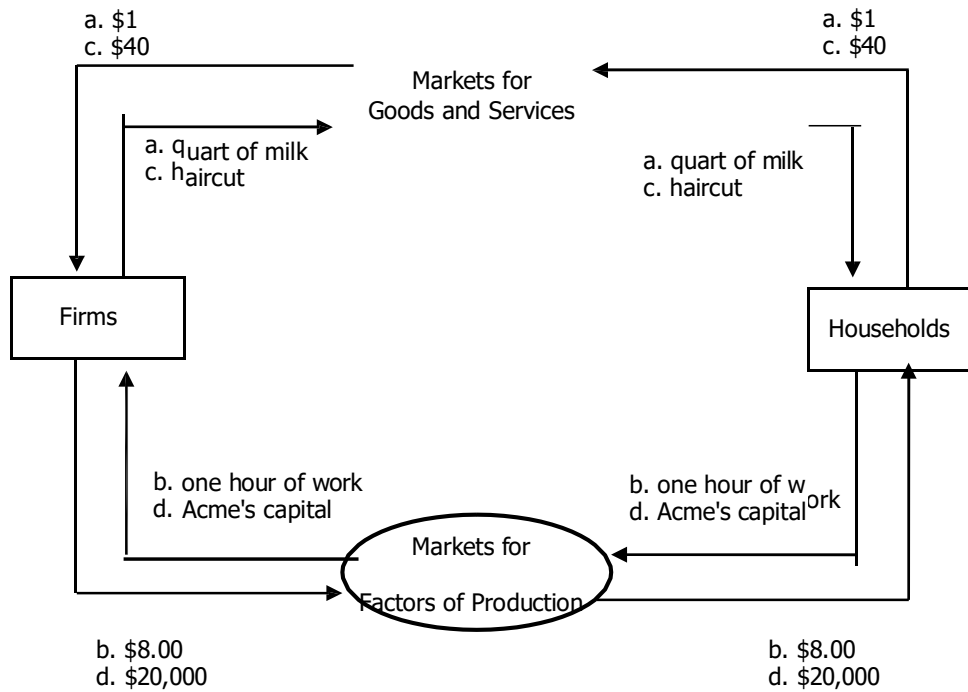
a. $1
c. $40

a. $1
c. $40

Markets for
Goods and Services

a. quart of milk
c. haircut

a. quart of milk
c. haircut

Firms

Households

b. one hour of work
d. Acme's capital

b. one hour of work
d. Acme's capital

Markets for
Factors of Production

b. $8.00
d. $20,000

b. $8.00
d. $20,000